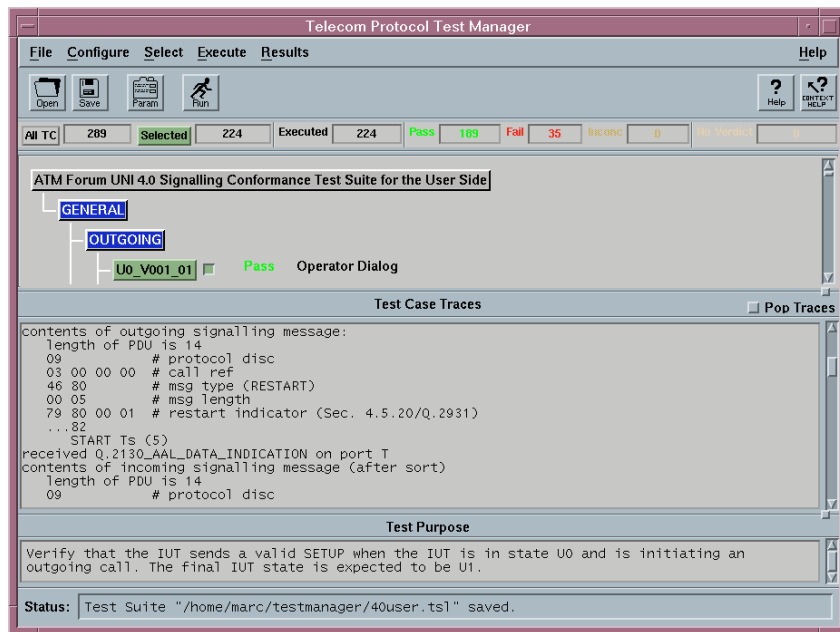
Telecom Protocol Test Manager

File Configure Select Execute Results Help

Open Save Param Run Help CONTEXT HELP

All TC 289 Selected 224 Executed 224 Pass 189 Fail 35 Inconc 0 No Verdict 0

ATM Forum UNI 4.0 Signalling Conformance Test Suite for the User Side

GENERAL

OUTGOING

U0_V001_01 Pass Operator Dialog

Test Case Traces

Pop Traces

contents of outgoing signalling message:
length of PDU is 14
09 # protocol disc
03 00 00 00 # call ref
46 80 # msg type (RESTART)
00 05 # msg length
79 80 00 01 # restart indicator (Sec. 4.5.20/Q.2931)
...82
START Ts (5)
received Q.2130_AAL_DATA_INDICATION on port T
contents of incoming signalling message (after sort)
length of PDU is 14
09 # protocol disc

Test Purpose

Verify that the IUT sends a valid SETUP when the IUT is in state U0 and is initiating an outgoing call. The final IUT state is expected to be U1.

Status: Test Suite "/home/marc/testmanager/40user.tsl" saved.